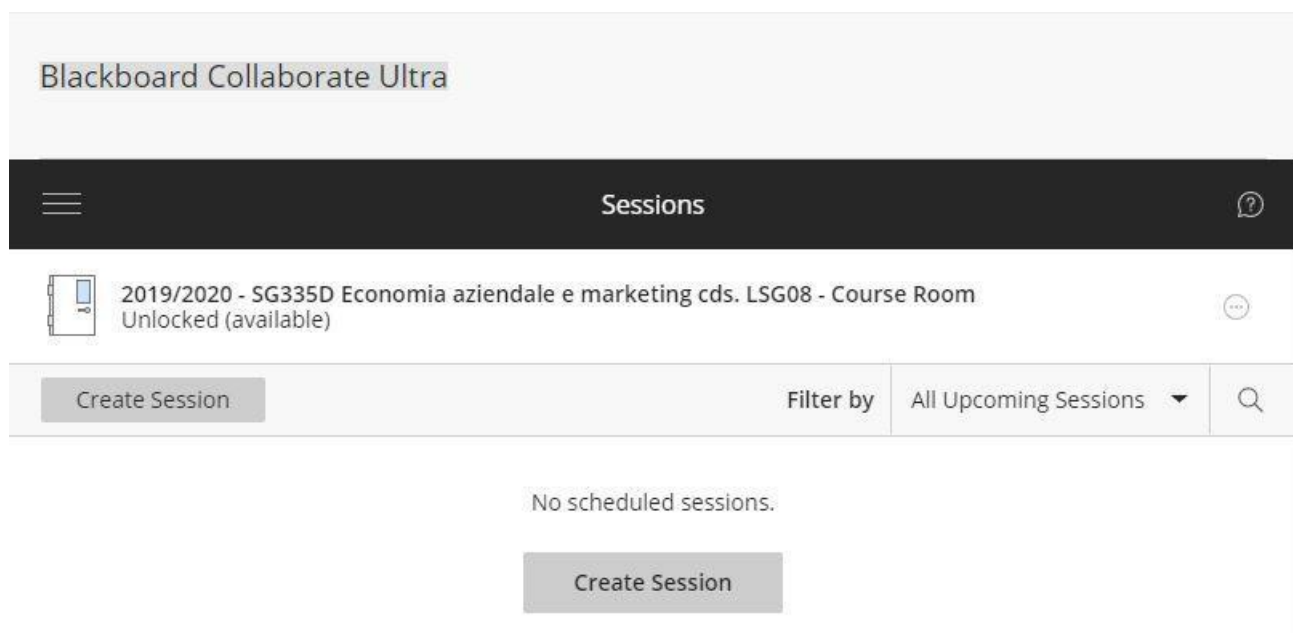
Blackboard Collaborate Ultra

Sessions

2019/2020 - SG335D Economia aziendale e marketing cds. LSG08 - Course Room
Unlocked (available)

Create Session

Filter by

All Upcoming Sessions

No scheduled sessions.

Create Session